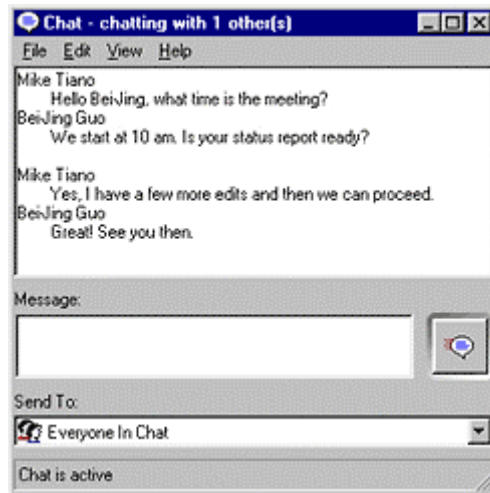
Chat - chatting with 1 other(s)

File Edit View Help

Mike Tiano
Hello BeiJing, what time is the meeting?
BeiJing Guo
We start at 10 am. Is your status report ready?

Mike Tiano
Yes, I have a few more edits and then we can proceed.
BeiJing Guo
Great! See you then.

Message:

Send To:

Everyone In Chat

Chat is active